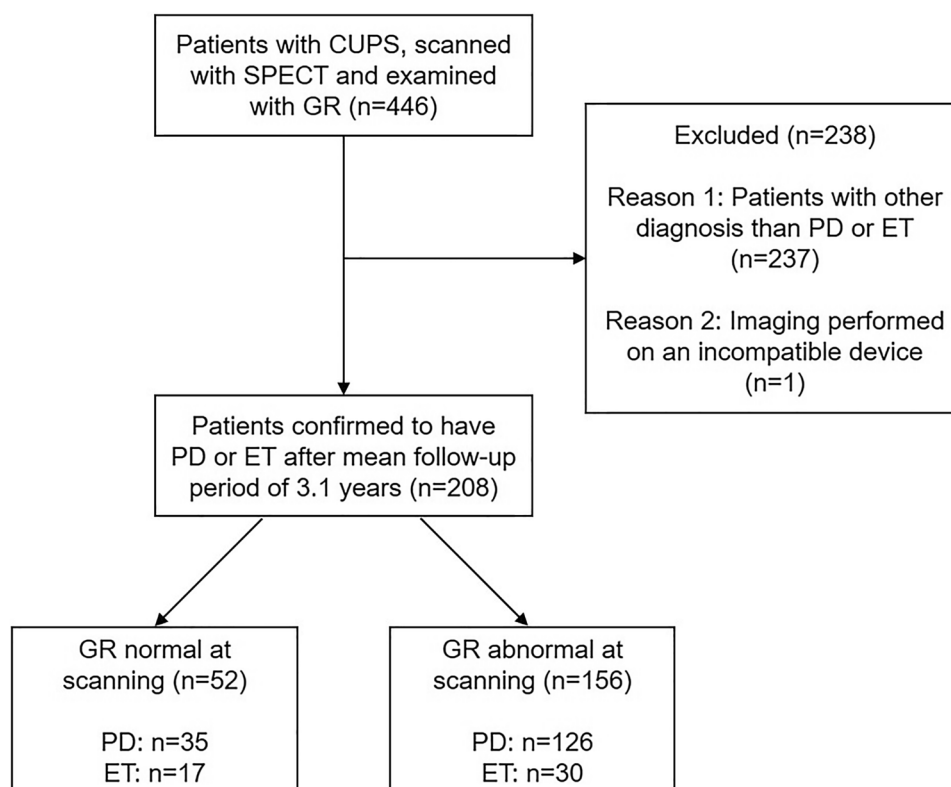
Patients with CUPS, scanned with SPECT and examined with GR (n=446)

Excluded (n=238)

Reason 1: Patients with other diagnosis than PD or ET (n=237)

Reason 2: Imaging performed on an incompatible device (n=1)

Patients confirmed to have PD or ET after mean follow-up period of 3.1 years (n=208)

GR normal at scanning (n=52)

PD: n=35
ET: n=17

GR abnormal at scanning (n=156)

PD: n=126
ET: n=30